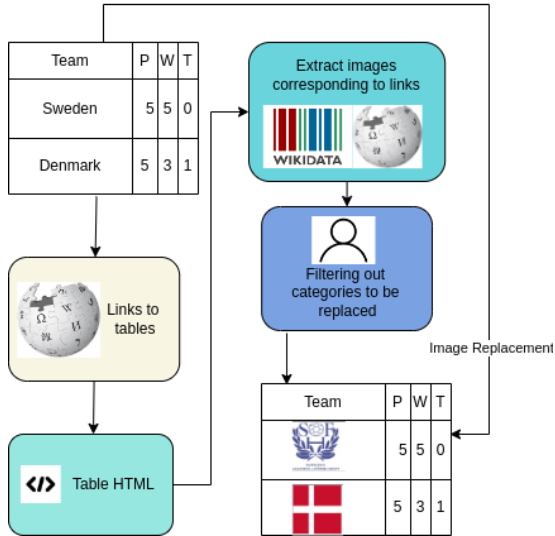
| Team | P | W | T |
|---|---|---|---|
| Sweden | 5 | 5 | 0 |
| Denmark | 5 | 3 | 1 |

Links to tables

Table HTML

Extract images corresponding to links

WIKIDATA

Filtering out categories to be replaced

Image Replacement

| Team | P | W | T |
|---|---|---|---|
| | 5 | 5 | 0 |
| | 5 | 3 | 1 |